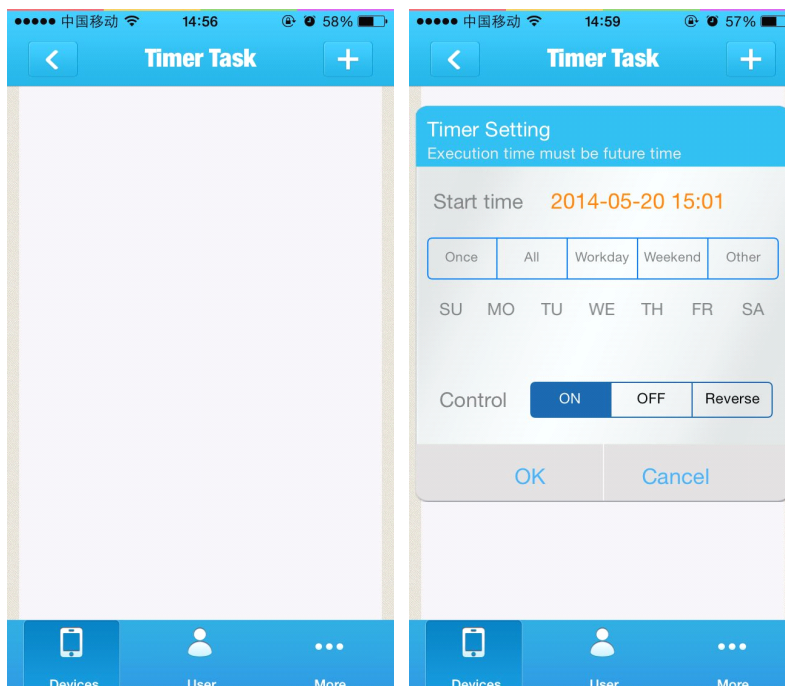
●●●●● 中国移动 14:56 58%

Timer Task

Devices User More

●●●●● 中国移动 14:59 57%

Timer Task

Timer Setting
Execution time must be future time

Start time 2014-05-20 15:01

| Once | All | Workday | Weekend | Other |
|---|---|---|---|---|

SU MO TU WE TH FR SA

Control ON OFF Reverse

OK Cancel

Devices User More